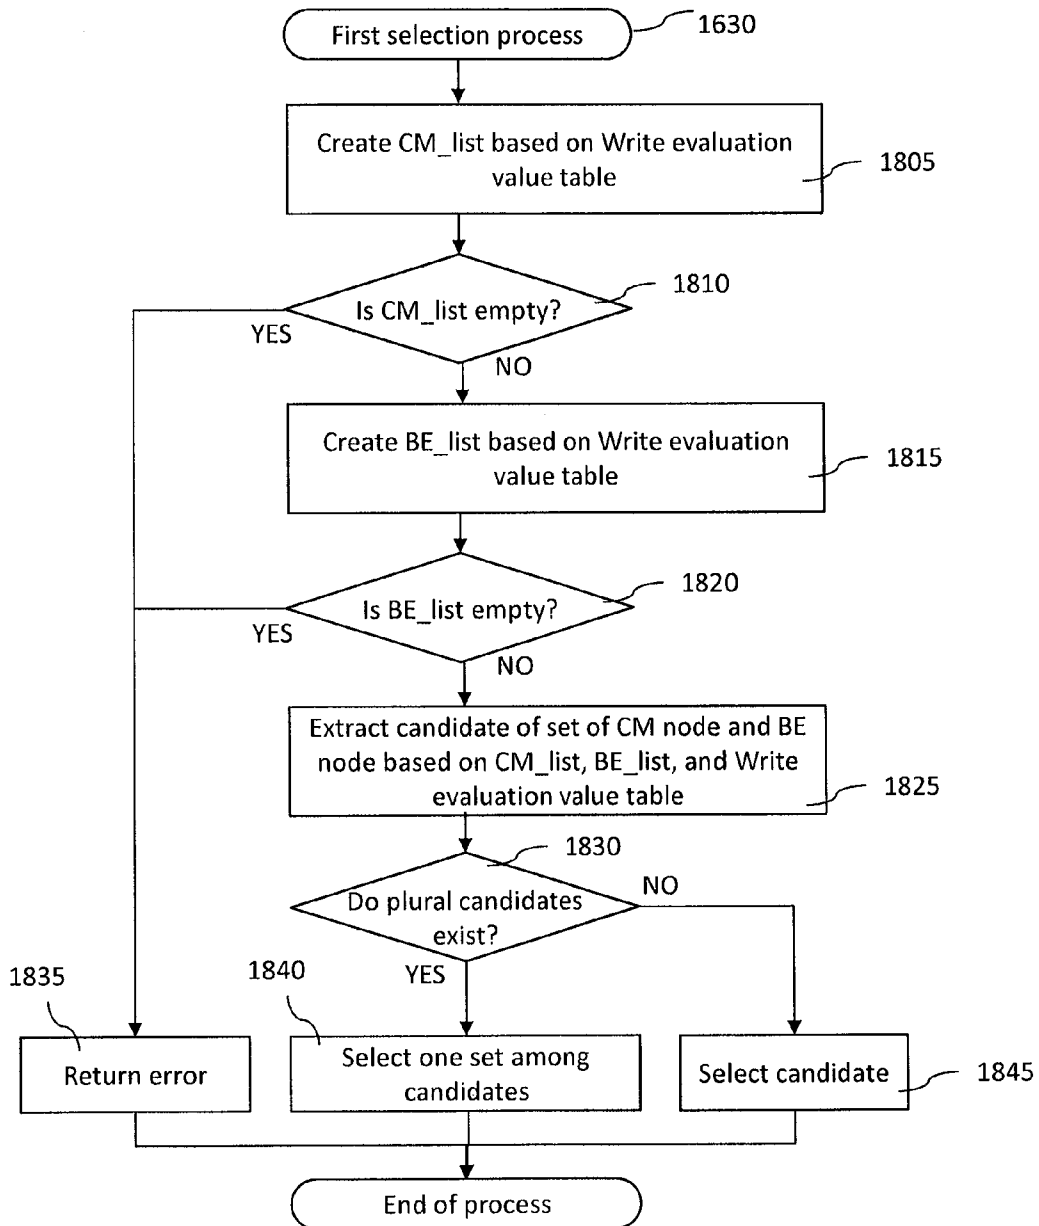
First selection process
1630

Create CM_list based on Write evaluation value table
1805

Is CM_list empty?
1810
YES
NO

Create BE_list based on Write evaluation value table
1815

Is BE_list empty?
1820
YES
NO

Extract candidate of set of CM node and BE node based on CM_list, BE_list, and Write evaluation value table
1825

Do plural candidates exist?
1830
NO
YES

1835
Return error

1840
Select one set among candidates

Select candidate
1845

End of process